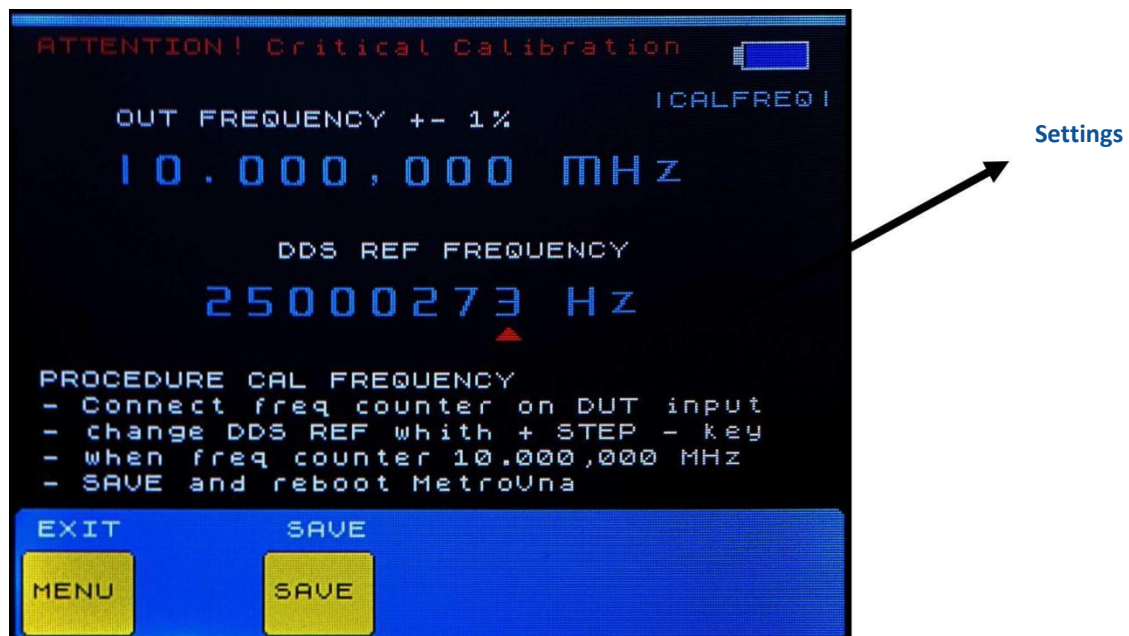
ATTENTION! Critical Calibration

|CALFREQ|

OUT FREQUENCY +- 1%

10.000,000 MHz

DDS REF FREQUENCY

25000273 Hz

PROCEDURE CAL FREQUENCY
- Connect freq counter on DUT input
- change DDS REF whith + STEP - key
- when freq counter 10.000,000 MHz
- SAVE and reboot MetroVna

EXIT

SAVE

MENU

SAVE

Settings